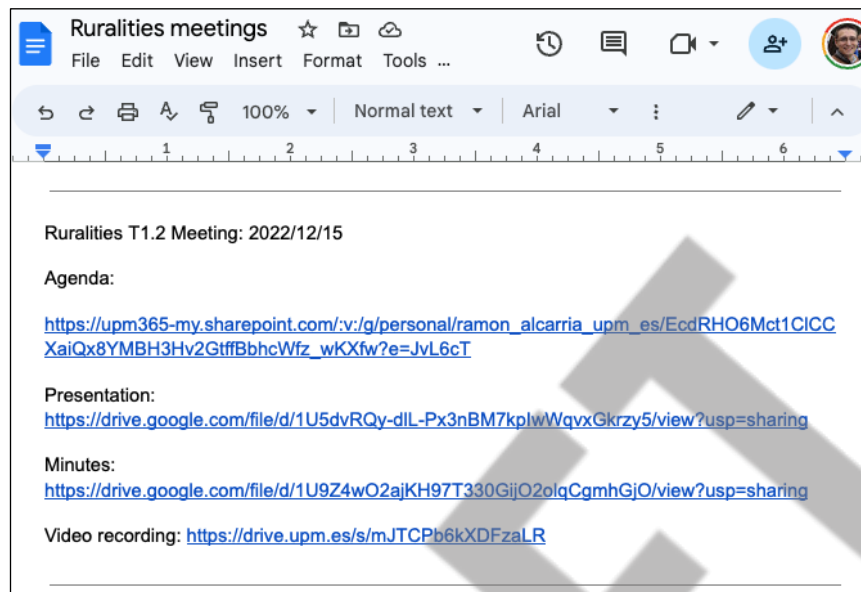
Ruralities meetings
File Edit View Insert Format Tools ...

100% Normal text Arial

1 2 3 4 5 6

Ruralities T1.2 Meeting: 2022/12/15

Agenda:

https://upm365-my.sharepoint.com/:v:/g/personal/ramon_alcarria_upm_es/EcdRHO6Mct1ClCCXaiQx8YMBH3Hv2GtffBbhcWfz_wKXfw?e=JvL6cT

Presentation:
https://drive.google.com/file/d/1U5dvRQy-dlL-Px3nBM7kplwWqvxGkrzy5/view?usp=sharing

Minutes:
https://drive.google.com/file/d/1U9Z4wO2ajKH97T330GijO2olqCgmhGjO/view?usp=sharing

Video recording: https://drive.upm.es/s/mJTCPb6kXDFzaLR